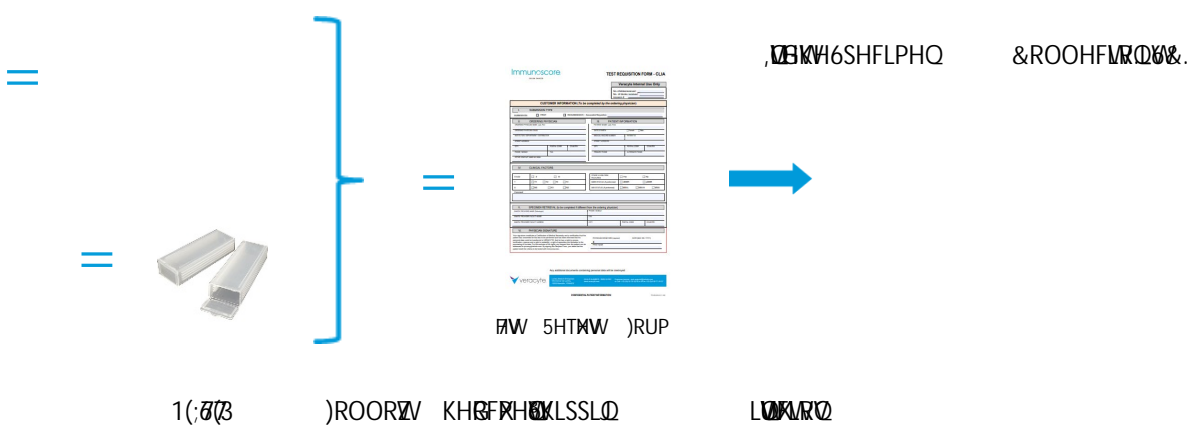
,DSHKWH6SHFLPHQ &ROOHFWLRQ.LW&.

Immunoscore

TEST REQUISITION FORM – CLIA

CUSTOMER INFORMATION (To be completed by the ordering physician)

veracyte

7HVW 5HTXHVW )RUP

1(;7 67(3 )ROORZ WKH GRFXPHQW 6KLSSLQJ LQVWUXFWLRQ